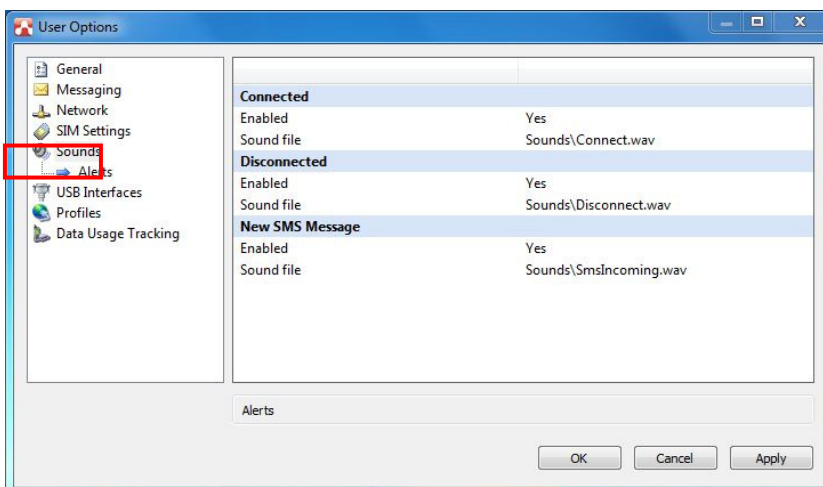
User Options

General
Messaging
Network
SIM Settings
Sounds
Alerts
USB Interfaces
Profiles
Data Usage Tracking

| | |
|---|---|
| **Connected** | |
| Enabled | Yes |
| Sound file | Sounds\Connect.wav |
| **Disconnected** | |
| Enabled | Yes |
| Sound file | Sounds\Disconnect.wav |
| **New SMS Message** | |
| Enabled | Yes |
| Sound file | Sounds\SmsIncoming.wav |

Alerts

OK
Cancel
Apply